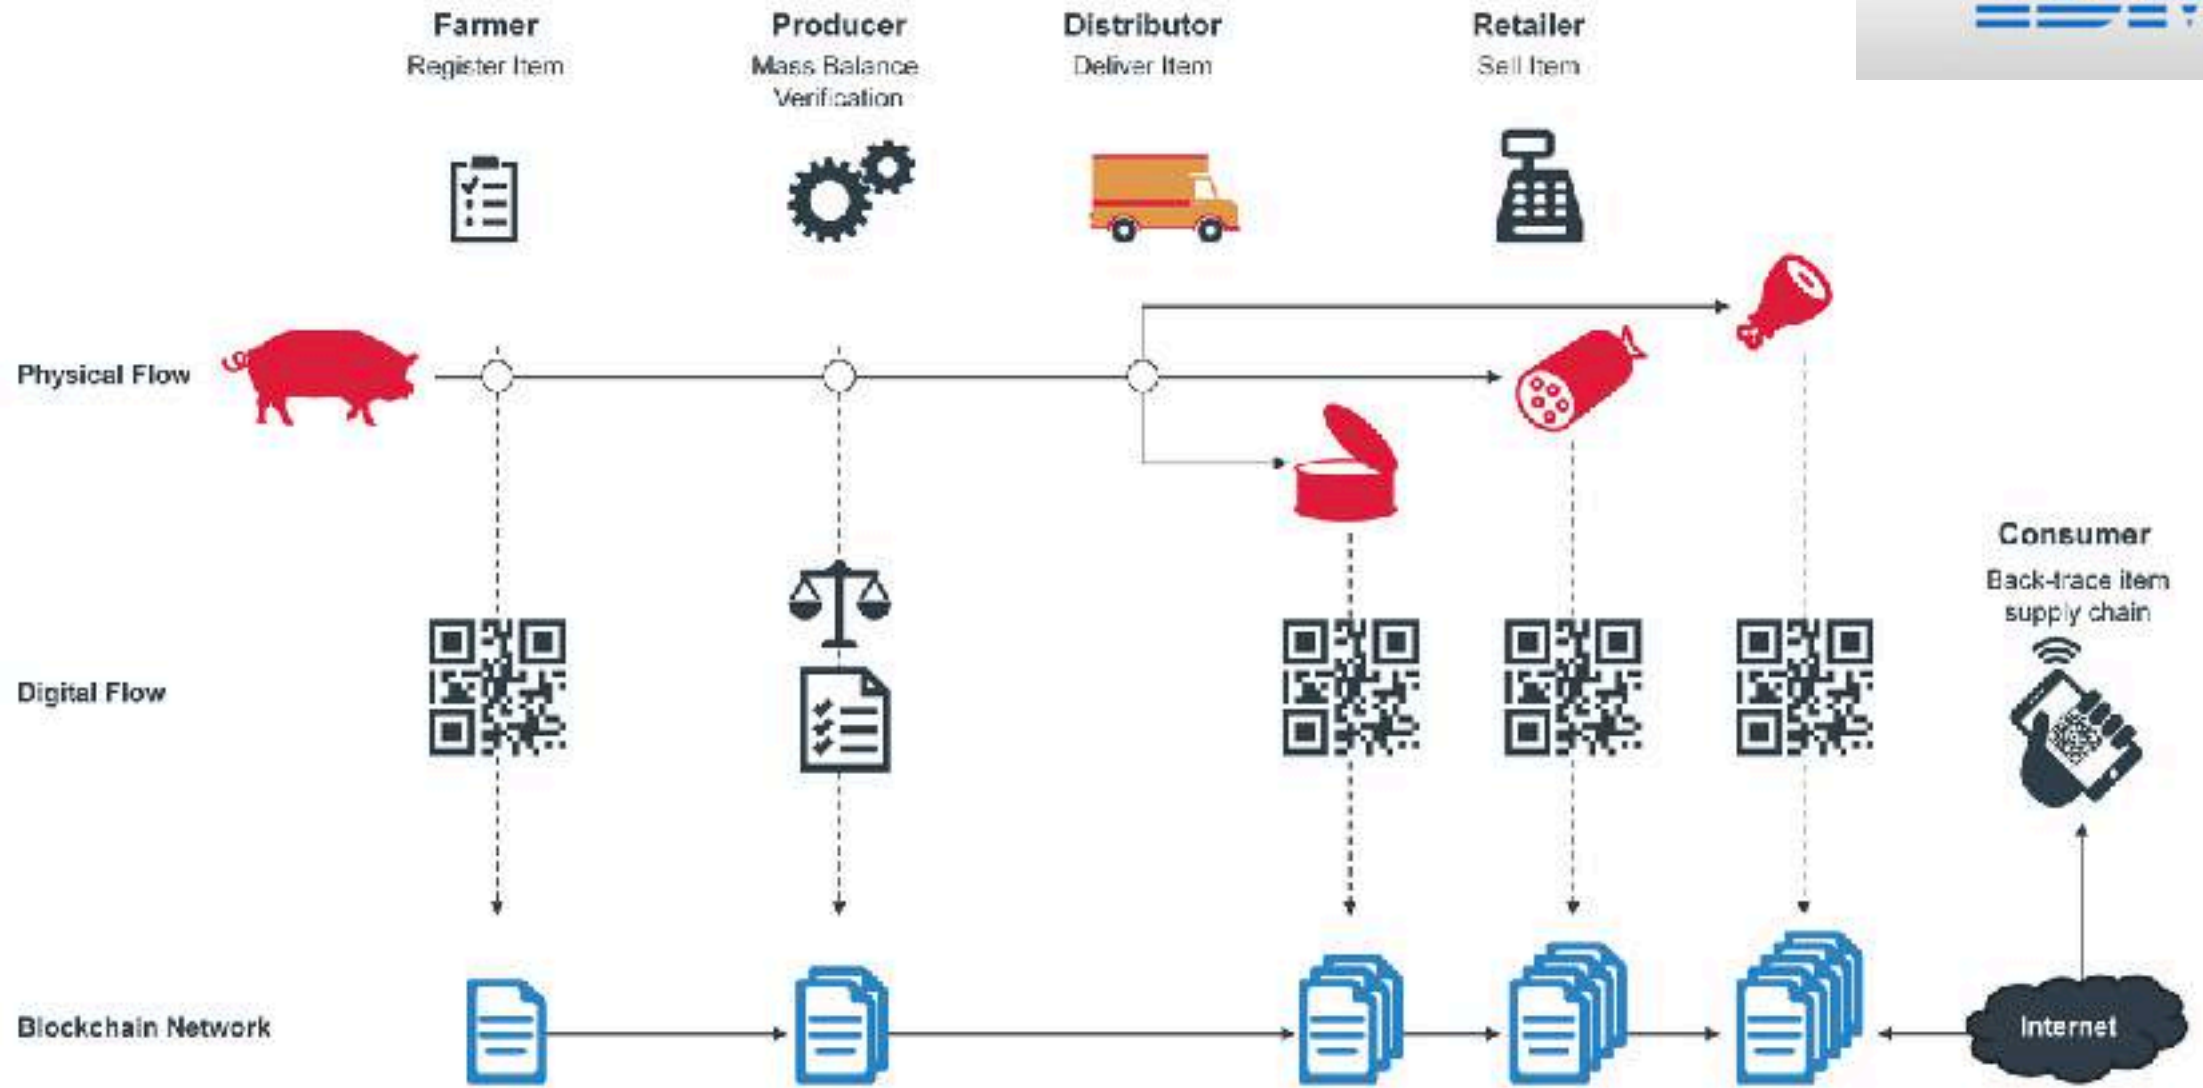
Farmer
Register Item

Producer
Mass Balance Verification

Distributor
Deliver Item

Retailer
Sell Item

Physical Flow

Consumer
Back-trace item supply chain

Digital Flow

Blockchain Network

Internet